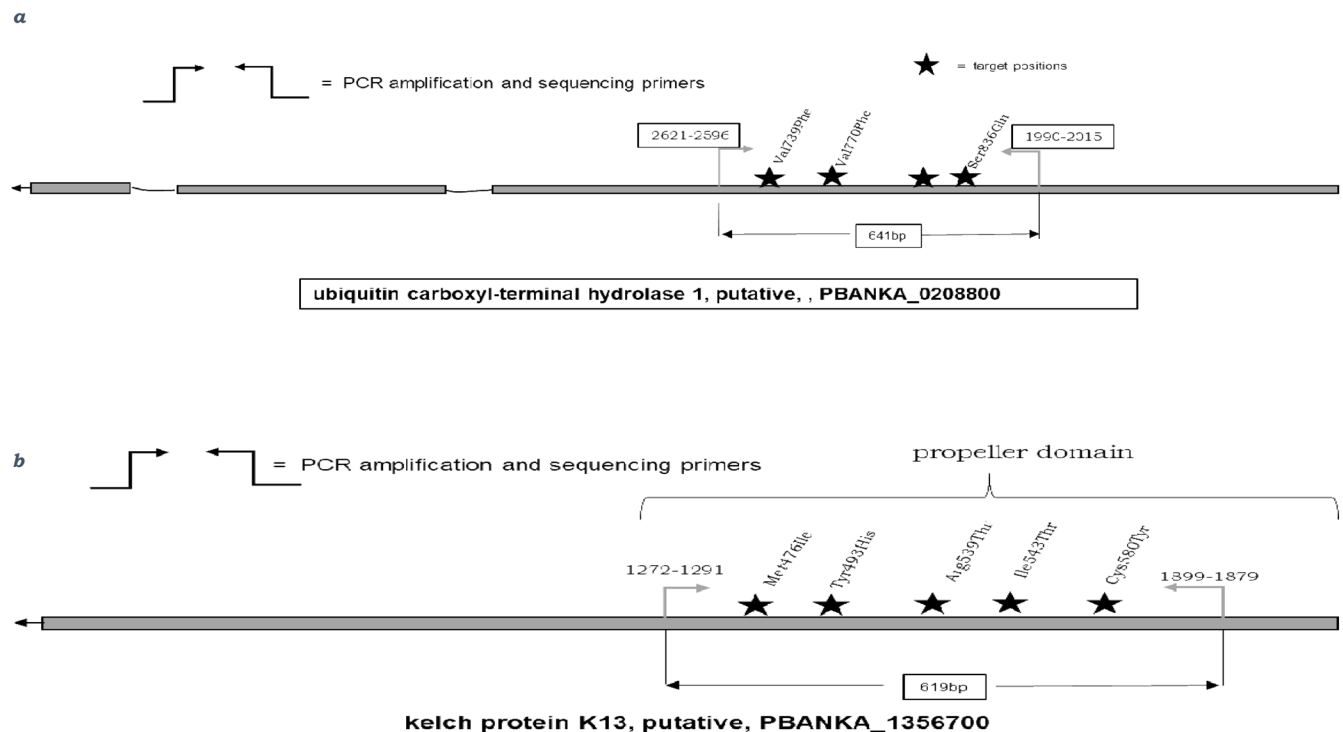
a

= PCR amplification and sequencing primers

= target positions

2621-2596

Val739Phe

Val770Phe

Ser836Gln

1990-2015

641bp

ubiquitin carboxyl-terminal hydrolase 1, putative, , PBANKA_0208800

b

= PCR amplification and sequencing primers

propeller domain

1272-1291

Met476Ile

Tyr493His

Arg539Thr

Ile543Thr

Cys580Tyr

1899-1879

619bp

kelch protein K13, putative, PBANKA_1356700